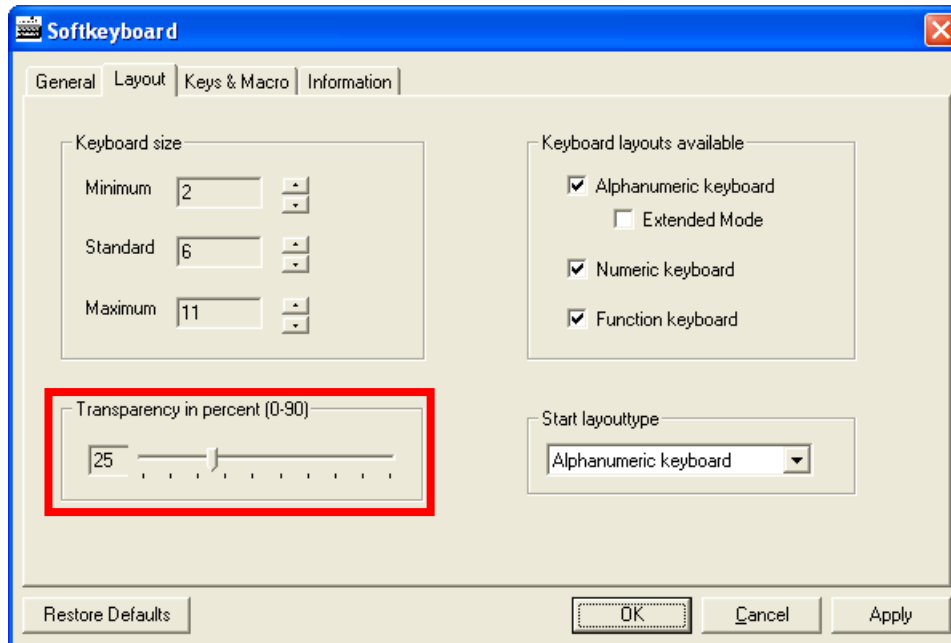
Softkeyboard

General | Layout | Keys & Macro | Information

Keyboard size

Minimum 2

Standard 6

Maximum 11

Keyboard layouts available

Alphanumeric keyboard

Extended Mode

Numeric keyboard

Function keyboard

Transparency in percent (0-90)

25

Start layouttype

Alphanumeric keyboard

Restore Defaults

OK

Cancel

Apply